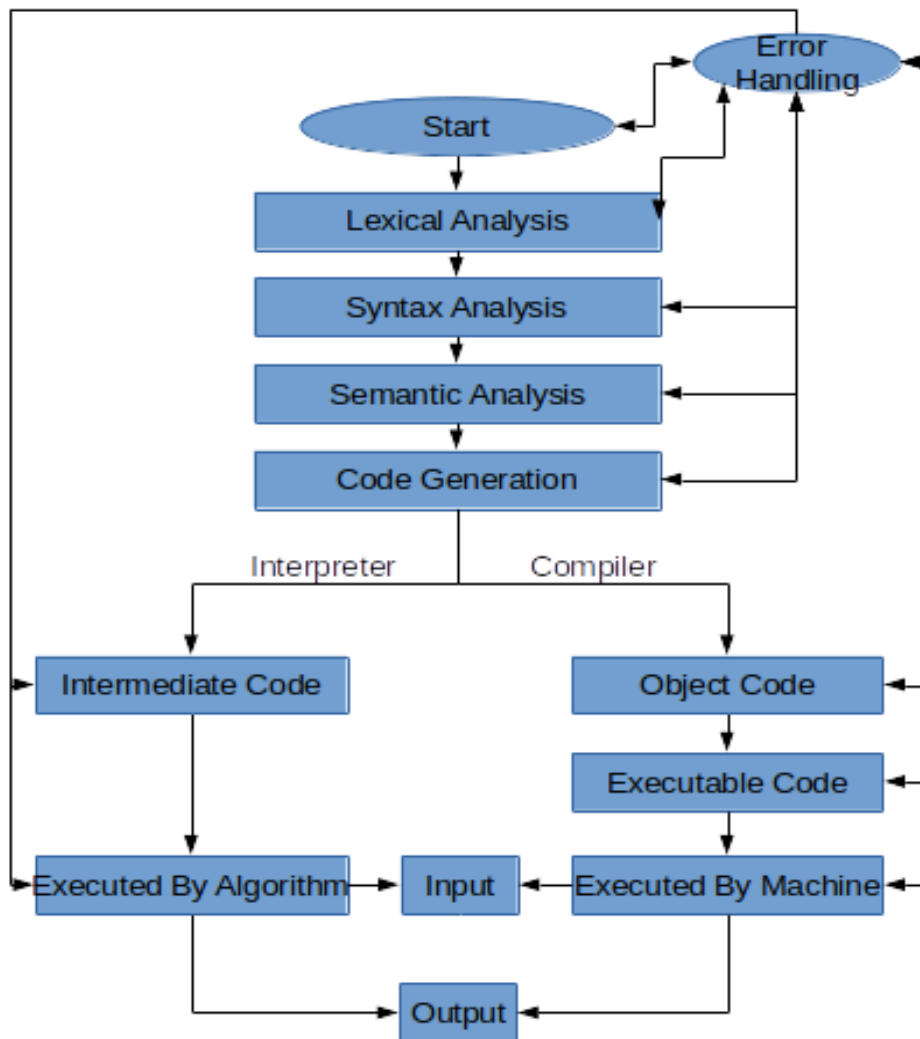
Error Handling

Start

Lexical Analysis

Syntax Analysis

Semantic Analysis

Code Generation

Interpreter

Compiler

Intermediate Code

Object Code

Executable Code

Executed By Algorithm

Input

Executed By Machine

Output